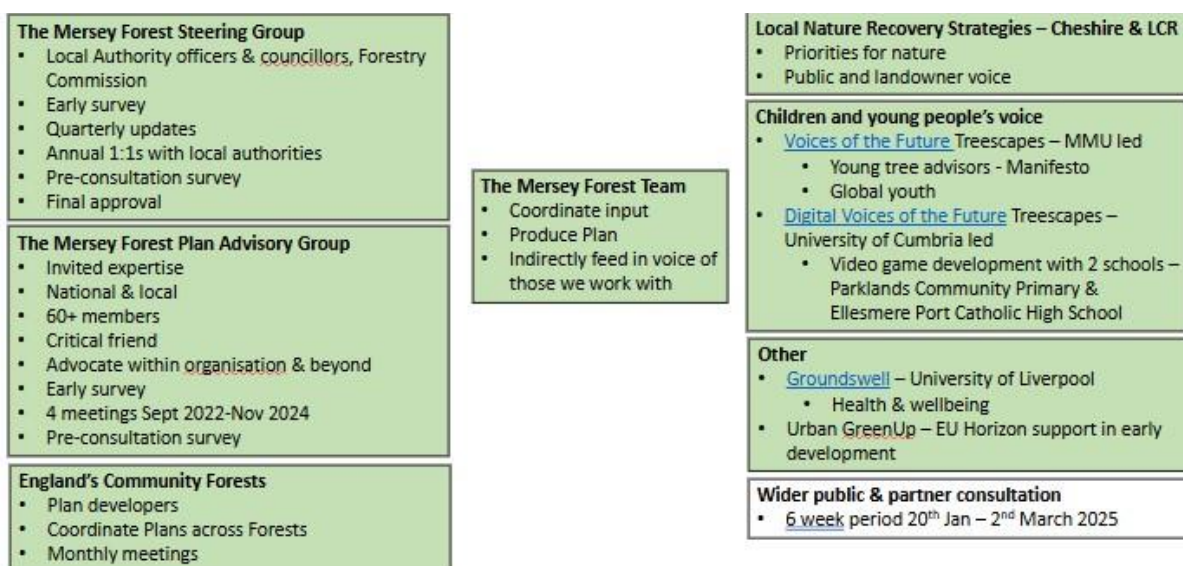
**The Mersey Forest Steering Group**
- Local Authority officers & councillors, Forestry Commission
- Early survey
- Quarterly updates
- Annual 1:1s with local authorities
- Pre-consultation survey
- Final approval

**The Mersey Forest Plan Advisory Group**
- Invited expertise
- National & local
- 60+ members
- Critical friend
- Advocate within organisation & beyond
- Early survey
- 4 meetings Sept 2022-Nov 2024
- Pre-consultation survey

**England's Community Forests**
- Plan developers
- Coordinate Plans across Forests
- Monthly meetings

**The Mersey Forest Team**
- Coordinate input
- Produce Plan
- Indirectly feed in voice of those we work with

**Local Nature Recovery Strategies – Cheshire & LCR**
- Priorities for nature
- Public and landowner voice

**Children and young people's voice**
- Voices of the Future Treescapes – MMU led
  - Young tree advisors - Manifesto
  - Global youth
- Digital Voices of the Future Treescapes – University of Cumbria led
  - Video game development with 2 schools – Parklands Community Primary & Ellesmere Port Catholic High School

**Other**
- Groundswell – University of Liverpool
  - Health & wellbeing
- Urban GreenUp – EU Horizon support in early development

**Wider public & partner consultation**
- 6 week period 20th Jan – 2nd March 2025